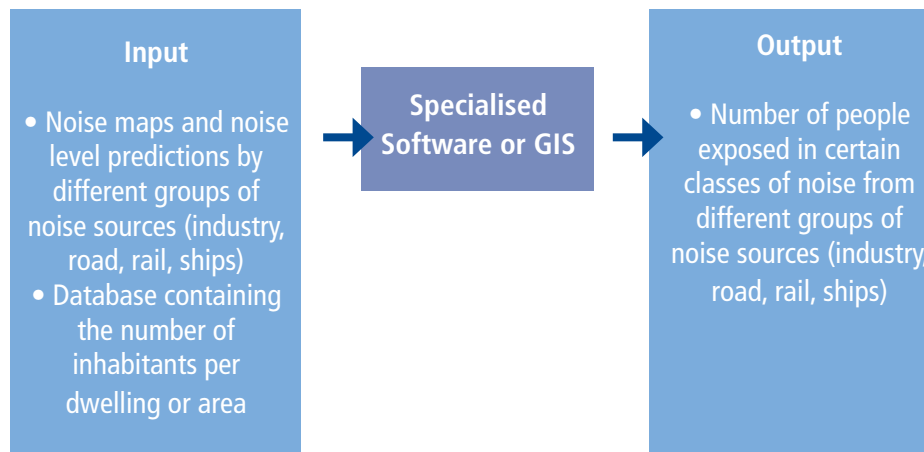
Input

• Noise maps and noise level predictions by different groups of noise sources (industry, road, rail, ships)
• Database containing the number of inhabitants per dwelling or area

Specialised Software or GIS

Output

• Number of people exposed in certain classes of noise from different groups of noise sources (industry, road, rail, ships)